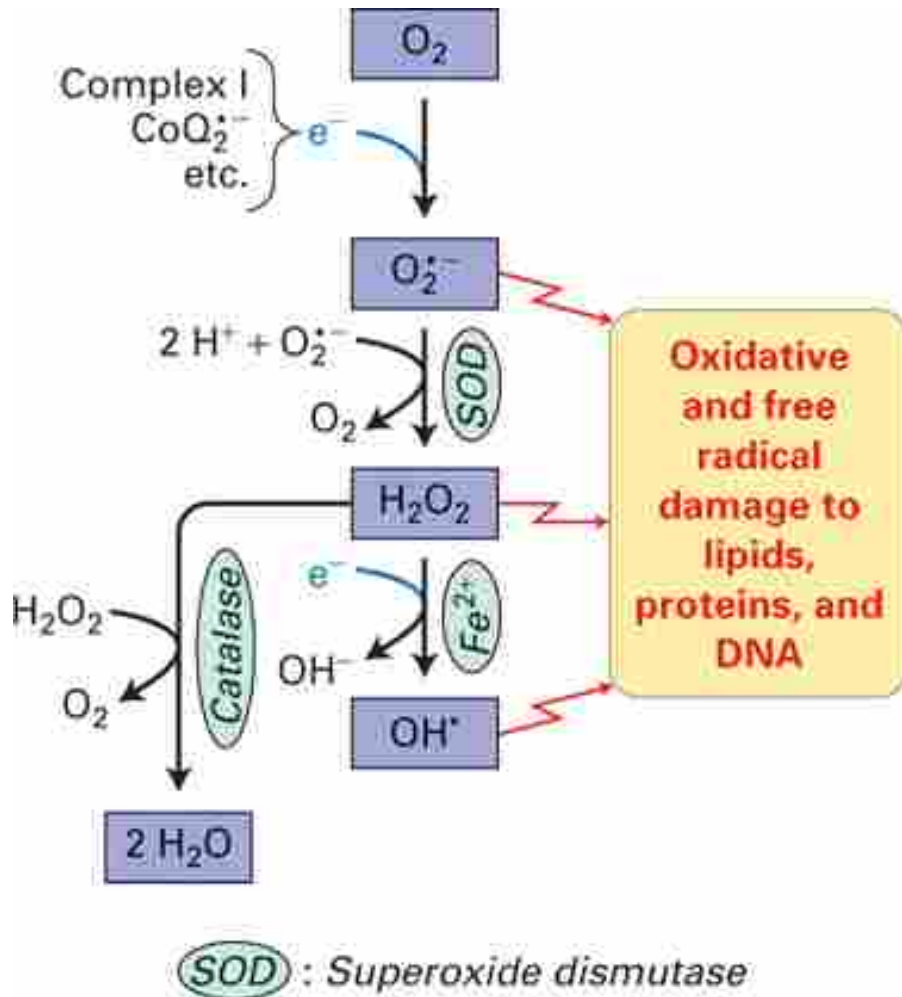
$O_2$

Complex I
$CoQ_2^{\cdot-}$
etc.

$e^-$

$O_2^{\cdot-}$

$2\ H^+ + O_2^{\cdot-}$

SOD

$O_2$

$H_2O_2$

$H_2O_2$

Catalase

$O_2$

$e^-$

$Fe^{2+}$

$OH^-$

$OH^{\cdot}$

$2\ H_2O$

Oxidative and free radical damage to lipids, proteins, and DNA

SOD : Superoxide dismutase